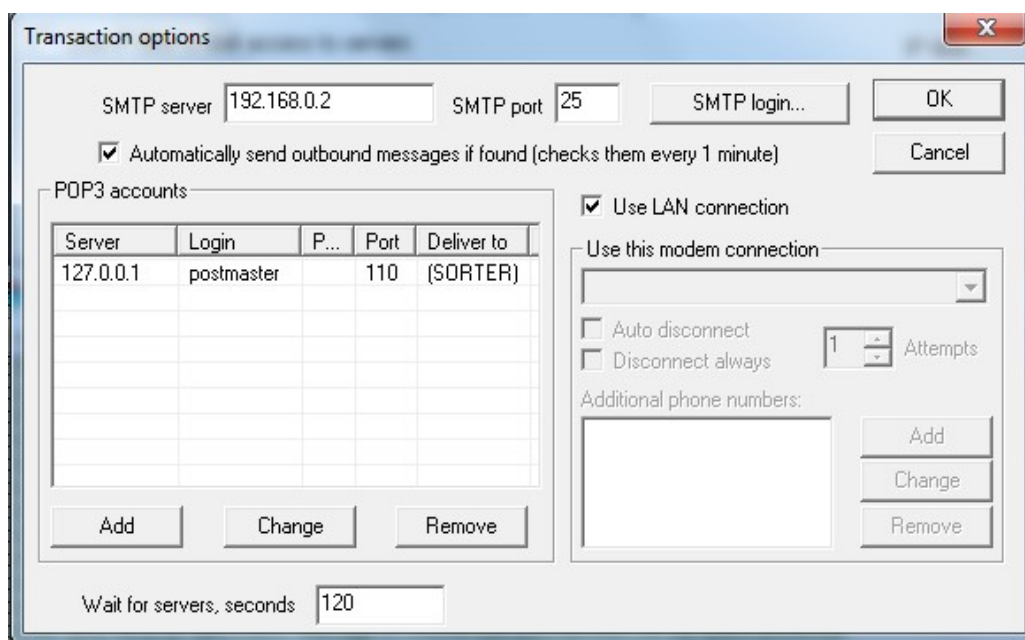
Transaction options

X

SMTP server 192.168.0.2

SMTP port 25

SMTP login...

OK

Automatically send outbound messages if found (checks them every 1 minute)

Cancel

POP3 accounts

| Server | Login | P... | Port | Deliver to |
|---|---|---|---|---|
| 127.0.0.1 | postmaster | | 110 | (SORTER) |

Add

Change

Remove

Use LAN connection

Use this modem connection

Auto disconnect

Disconnect always

1

Attempts

Additional phone numbers:

Add

Change

Remove

Wait for servers, seconds 120